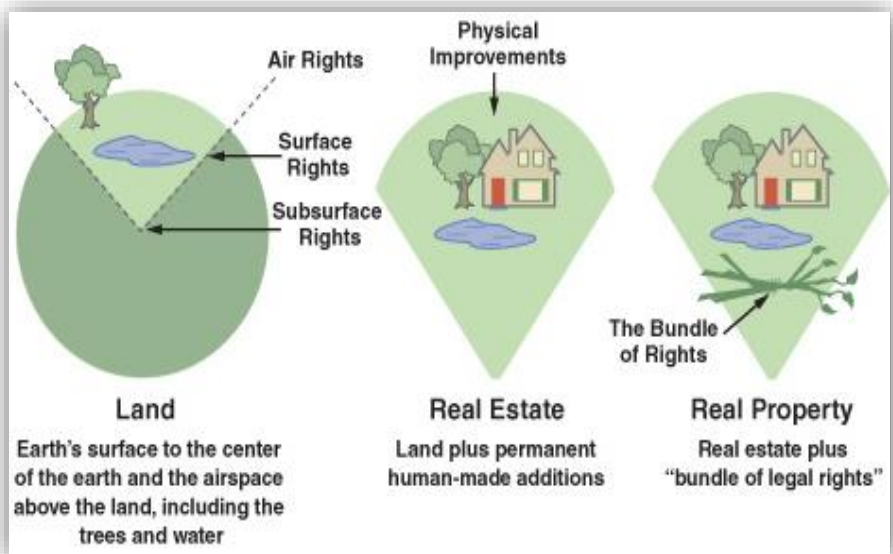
Air Rights

Surface Rights

Subsurface Rights

Physical Improvements

The Bundle of Rights

Land

Earth's surface to the center of the earth and the airspace above the land, including the trees and water

Real Estate

Land plus permanent human-made additions

Real Property

Real estate plus "bundle of legal rights"